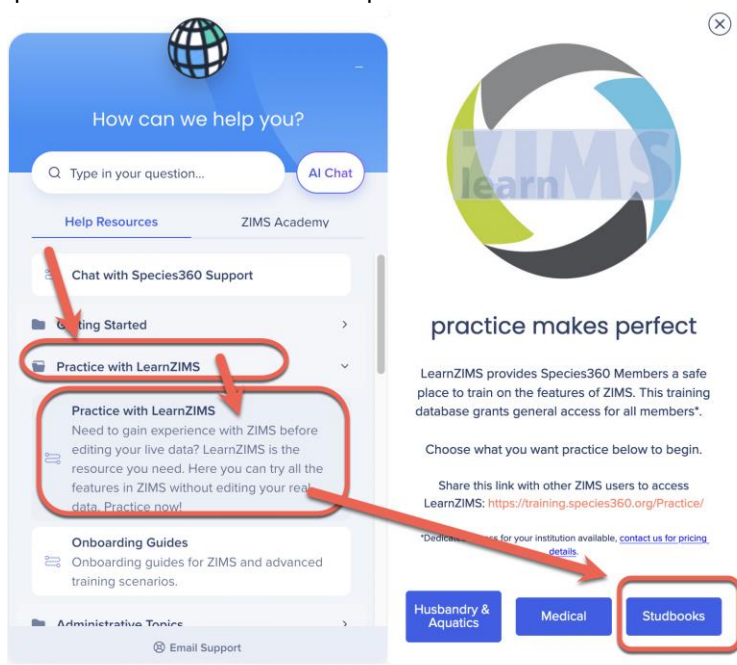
How can we help you?

Type in your question...

AI Chat

Help Resources

ZIMS Academy

Chat with Species360 Support

G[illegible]ting Started

Practice with LearnZIMS

Practice with LearnZIMS

Need to gain experience with ZIMS before editing your live data? LearnZIMS is the resource you need. Here you can try all the features in ZIMS without editing your real data. Practice now!

Onboarding Guides

Onboarding guides for ZIMS and advanced training scenarios.

Administrative Topics

Email Support

ZIMS learn

practice makes perfect

LearnZIMS provides Species360 Members a safe place to train on the features of ZIMS. This training database grants general access for all members*.

Choose what you want practice below to begin.

Share this link with other ZIMS users to access LearnZIMS: https://training.species360.org/Practice/

*Dedica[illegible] for your institution available, contact us for pricing details.

Husbandry & Aquatics

Medical

Studbooks